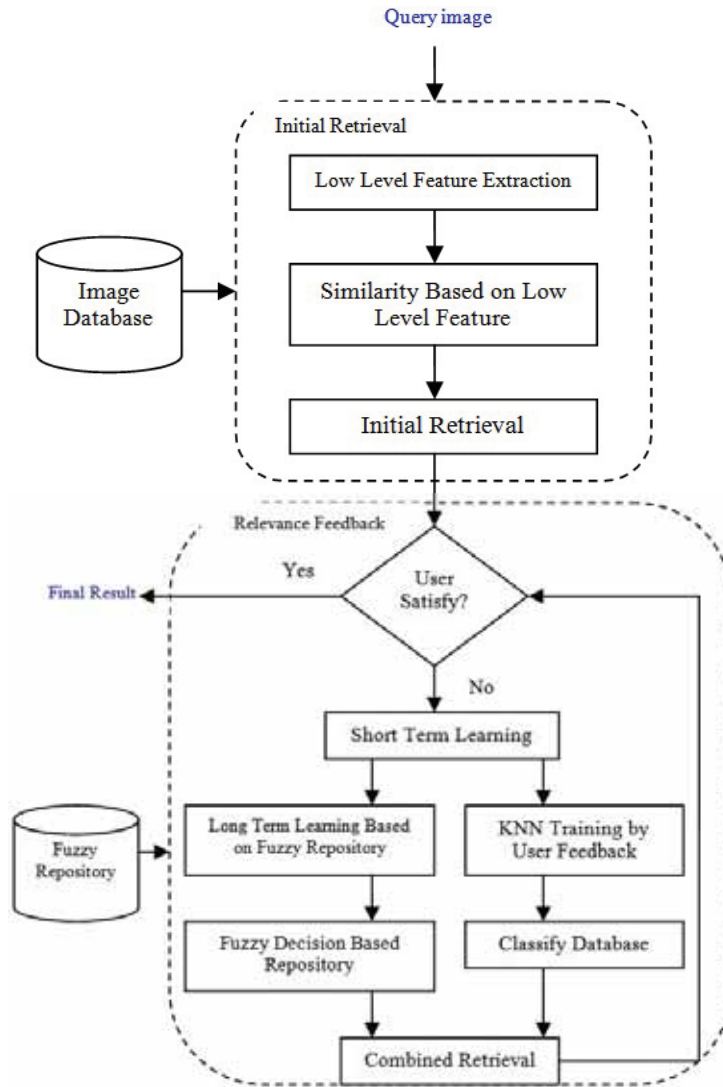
Query image

Initial Retrieval

Low Level Feature Extraction

Image Database

Similarity Based on Low Level Feature

Initial Retrieval

Relevance Feedback

Yes

Final Result

User Satisfy?

No

Short Term Learning

Fuzzy Repository

Long Term Learning Based on Fuzzy Repository

KNN Training by User Feedback

Fuzzy Decision Based Repository

Classify Database

Combined Retrieval